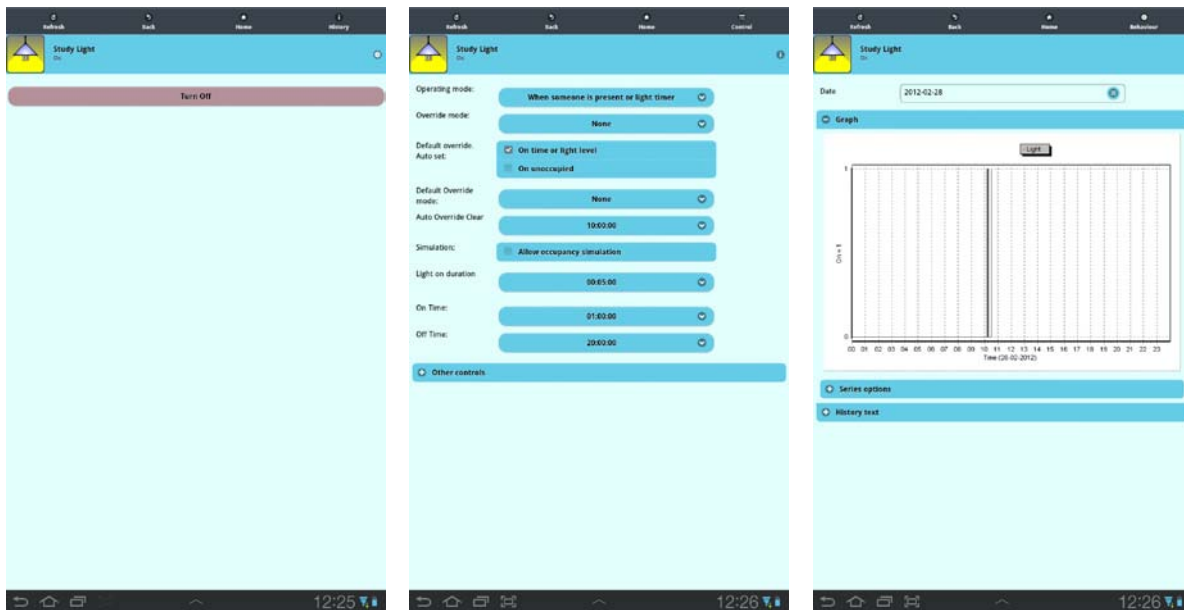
Refresh Back Home History

Study Light
On

Turn Off

12:25

Refresh Back Home Control

Study Light
On

Operating mode:
When someone is present or light timer

Override mode:
None

Default override Auto set:
On time or light level
On unoccupied

Default Override mode:
None

Auto Override Clear
10:00:00

Simulation:
Allow occupancy simulation

Light on duration
00:05:00

On Time:
01:00:00

Off Time:
20:00:00

Other controls

12:26

Refresh Back Home Behaviour

Study Light
On

Date 2012-02-28

Graph

Light

1

On = 1

0

00 01 02 03 04 05 06 07 08 09 10 11 12 13 14 15 16 17 18 19 20 21 22 23
Time (28-02-2012)

Series options

History text

12:26